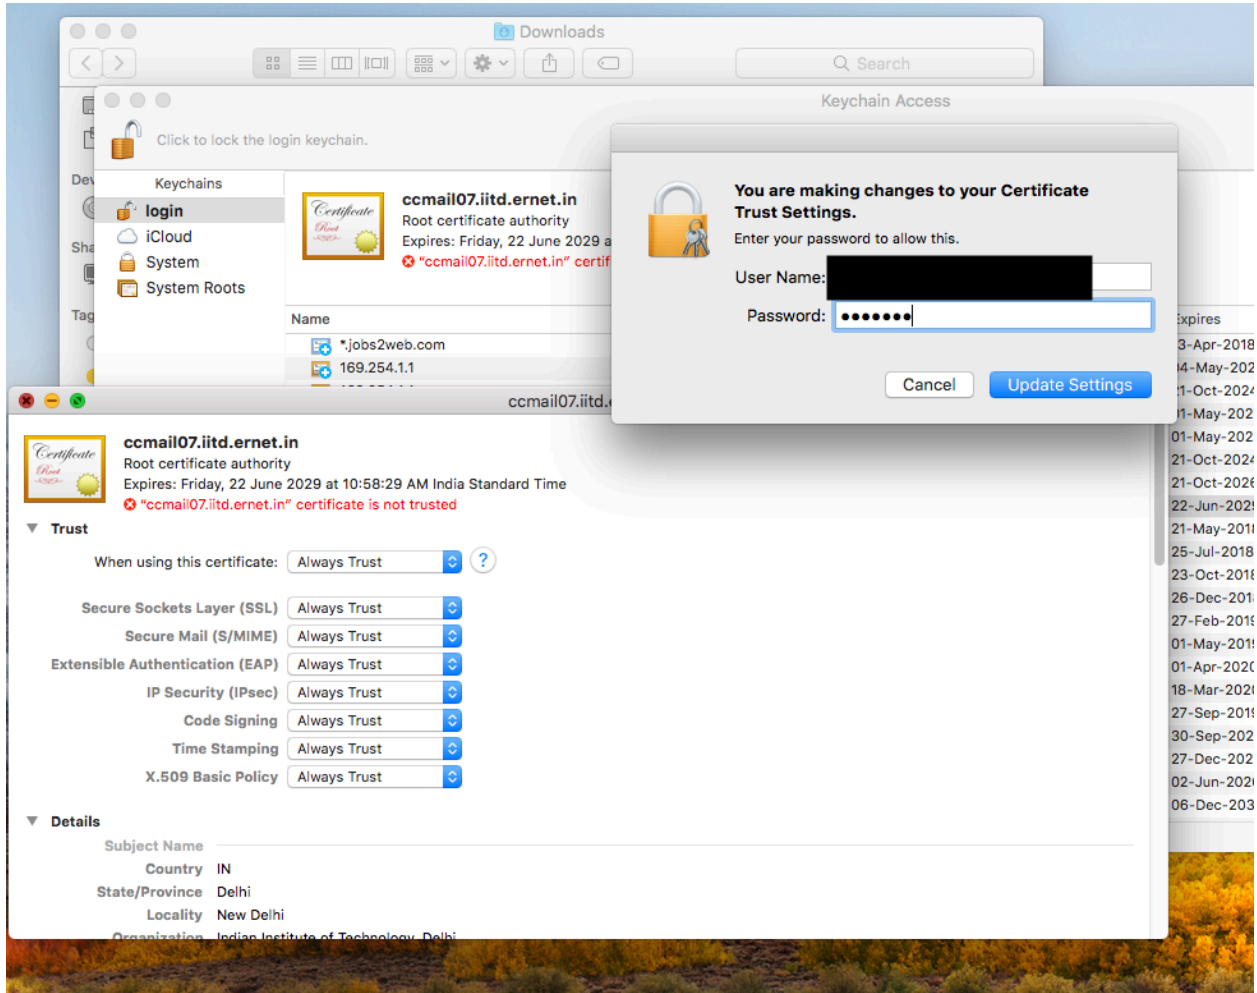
Downloads

Search

Keychain Access

Click to lock the login keychain.

Keychains
login
iCloud
System
System Roots

ccmail07.iitd.ernet.in
Root certificate authority
Expires: Friday, 22 June 2029 a
"ccmail07.iitd.ernet.in" certif

Name
*.jobs2web.com
169.254.1.1

You are making changes to your Certificate Trust Settings.
Enter your password to allow this.

User Name:
Password: •••••••

Cancel
Update Settings

Expires
3-Apr-2018
4-May-202
1-Oct-2024
1-May-202
01-May-202
21-Oct-2024
21-Oct-2026
22-Jun-2029
21-May-2018
25-Jul-2018
23-Oct-2018
26-Dec-2018
27-Feb-2019
01-May-2019
01-Apr-2020
18-Mar-2020
27-Sep-2019
30-Sep-202
27-Dec-202
02-Jun-2020
06-Dec-203

ccmail07.iitd.

ccmail07.iitd.ernet.in
Root certificate authority
Expires: Friday, 22 June 2029 at 10:58:29 AM India Standard Time
"ccmail07.iitd.ernet.in" certificate is not trusted

Trust
When using this certificate: Always Trust
Secure Sockets Layer (SSL) Always Trust
Secure Mail (S/MIME) Always Trust
Extensible Authentication (EAP) Always Trust
IP Security (IPsec) Always Trust
Code Signing Always Trust
Time Stamping Always Trust
X.509 Basic Policy Always Trust

Details
Subject Name
Country IN
State/Province Delhi
Locality New Delhi
Organization Indian Institute of Technology Delhi